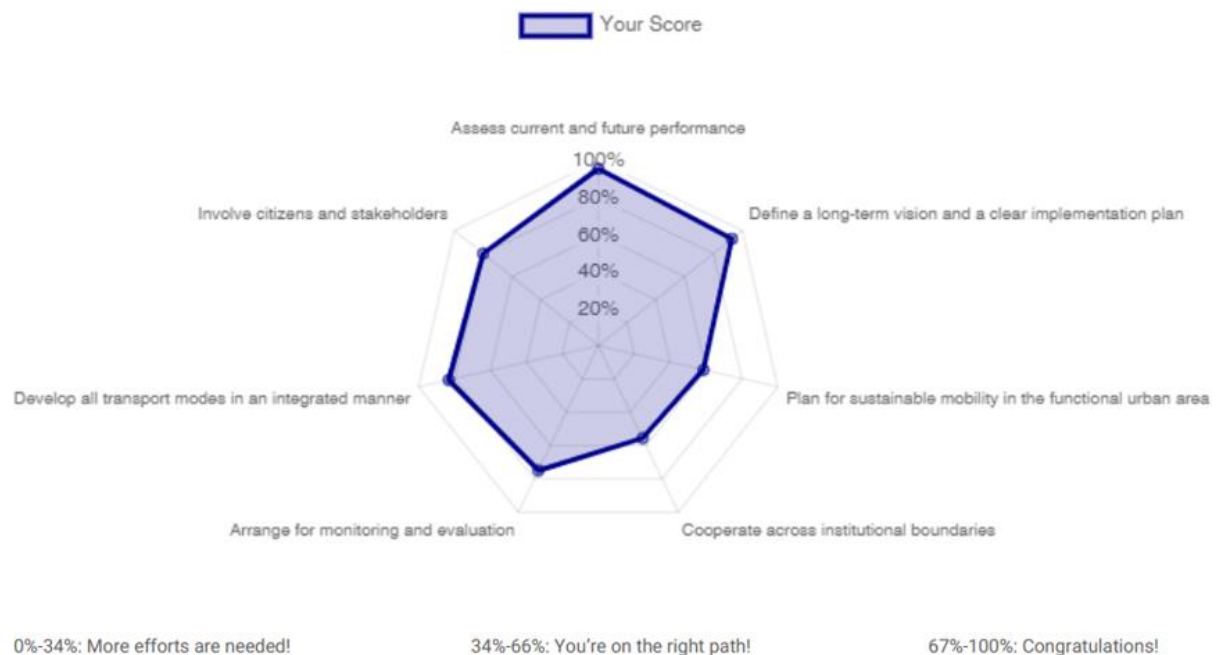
Your Score

Assess current and future performance

100%
80%
60%
40%
20%

Involve citizens and stakeholders

Define a long-term vision and a clear implementation plan

Develop all transport modes in an integrated manner

Plan for sustainable mobility in the functional urban area

Arrange for monitoring and evaluation

Cooperate across institutional boundaries

0%-34%: More efforts are needed!

34%-66%: You're on the right path!

67%-100%: Congratulations!